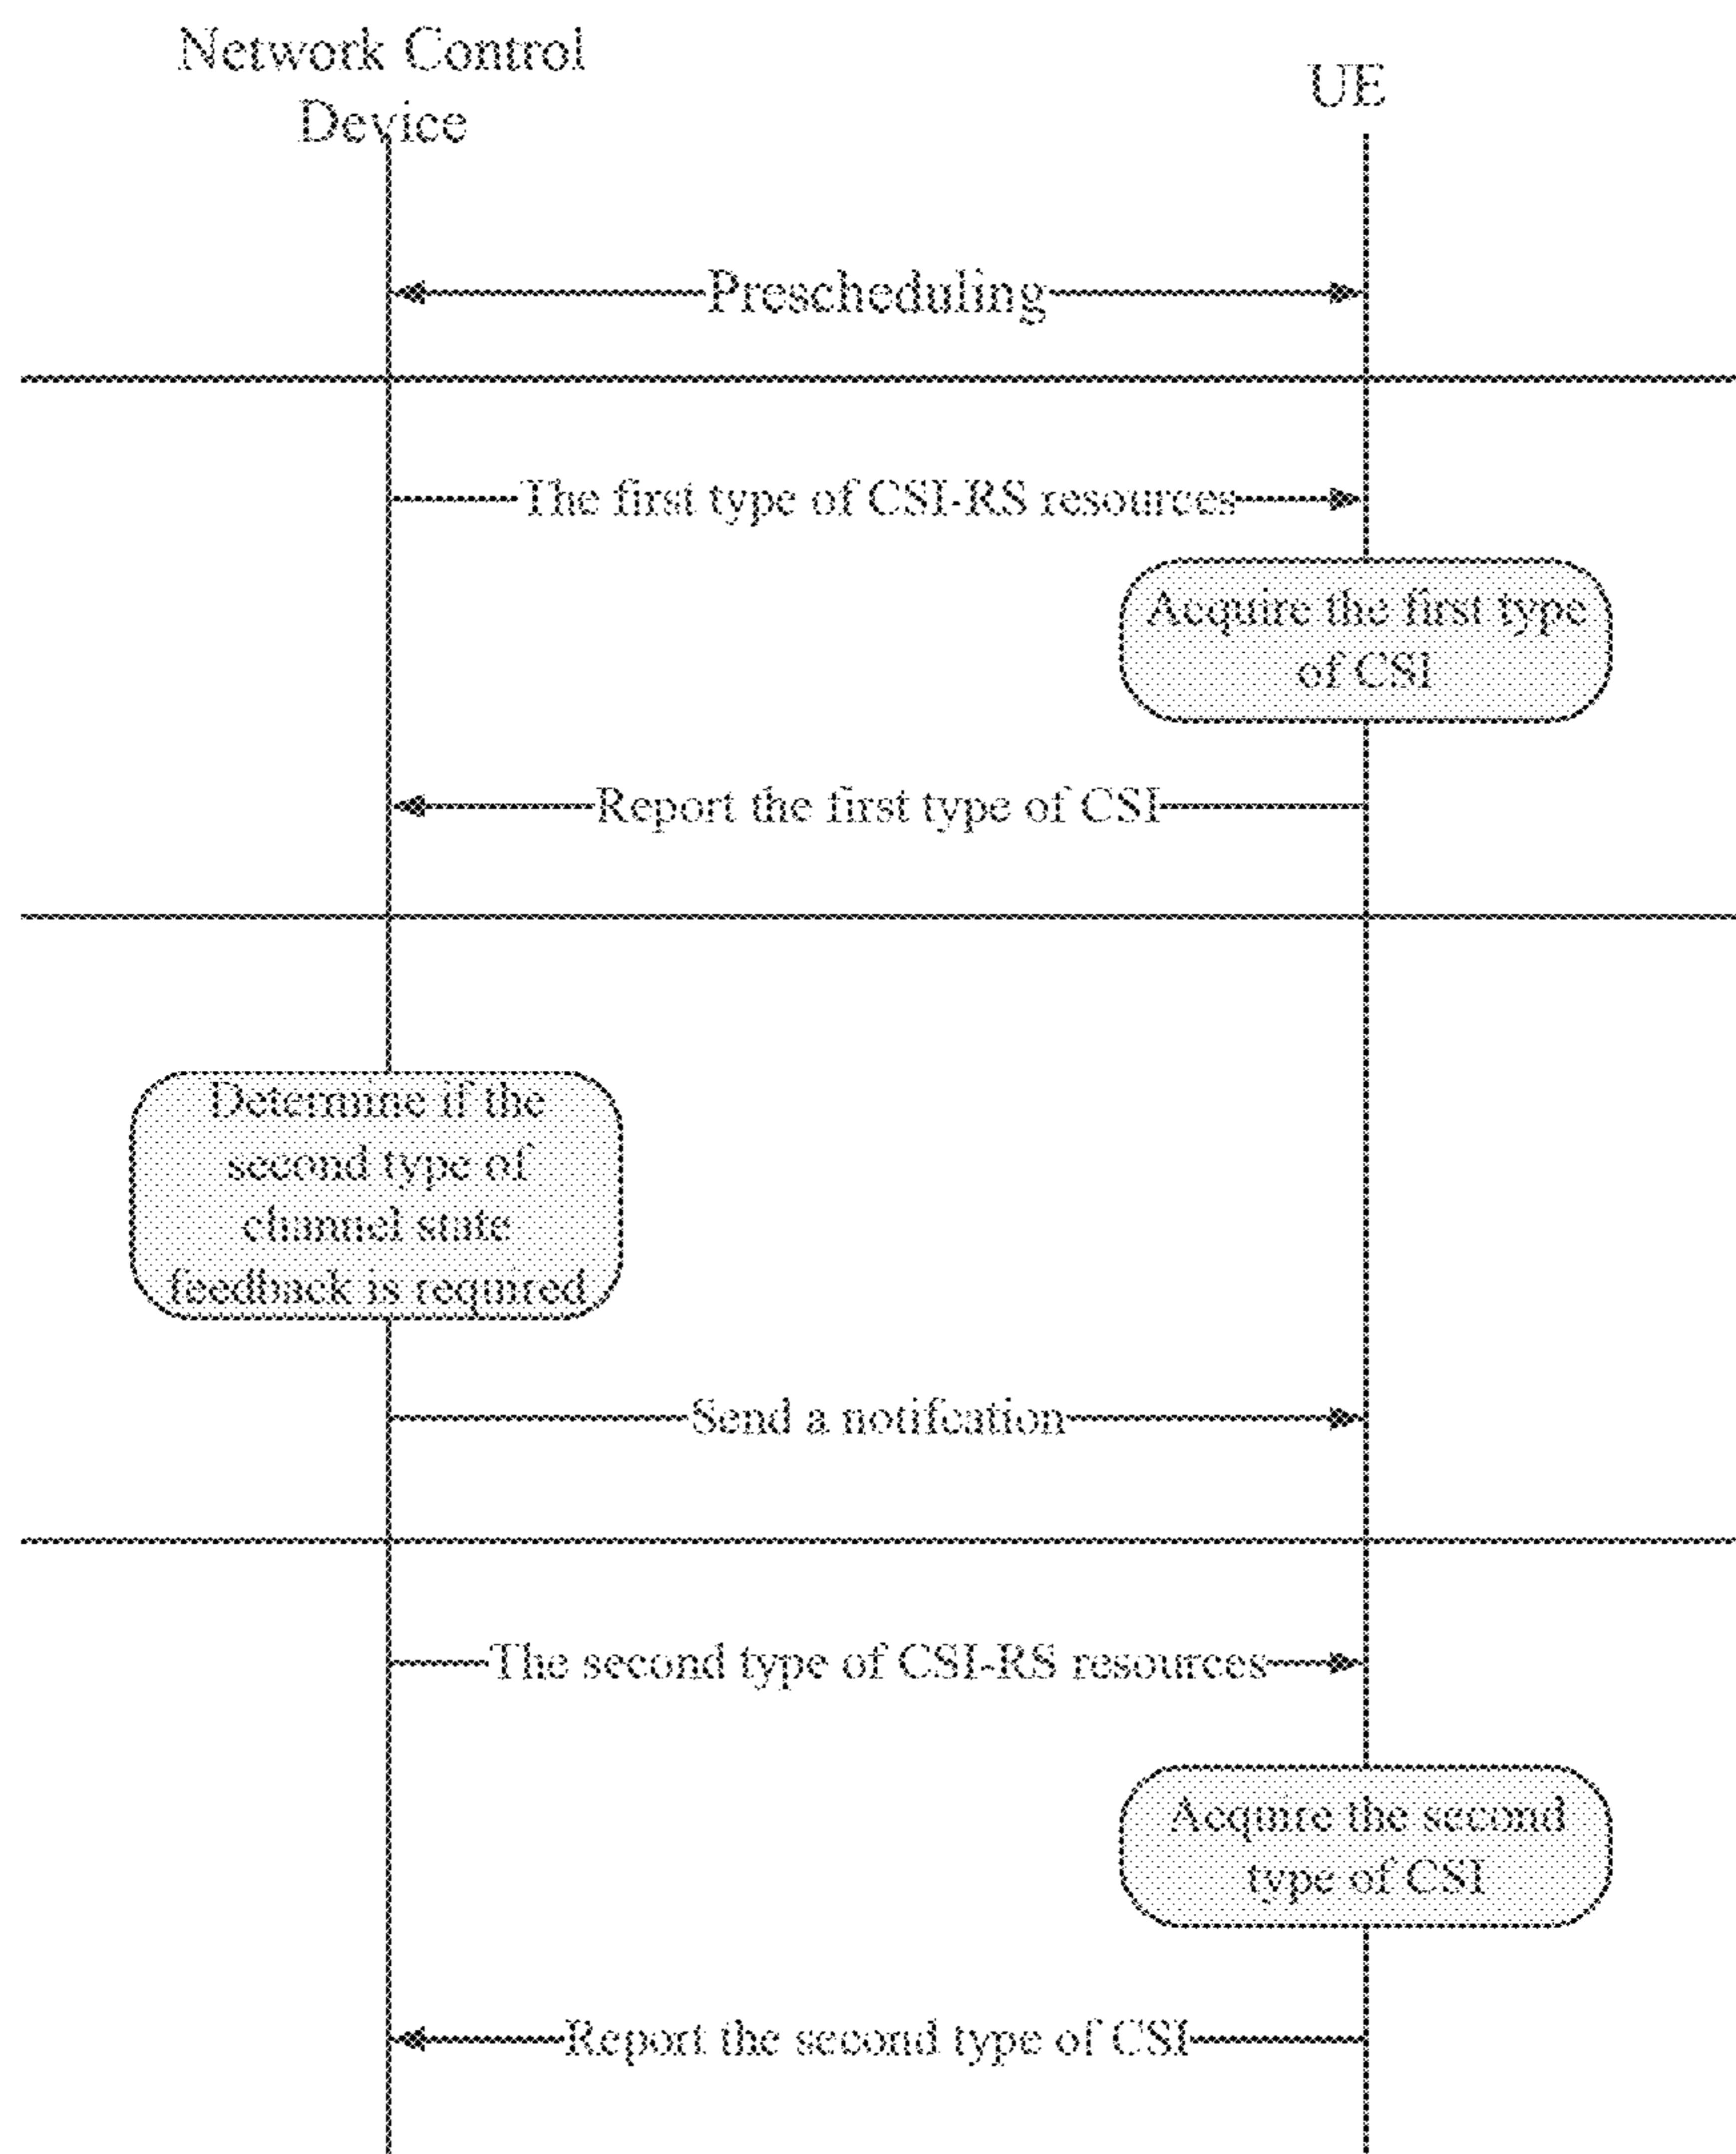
Network Control Device

UE

Prescheduling

The first type of CSI-RS resources

Acquire the first type of CSI

Report the first type of CSI

Determine if the second type of channel state feedback is required

Send a notifcation

The second type of CSI-RS resources

Acquire the second type of CSI

Report the second type of CSI